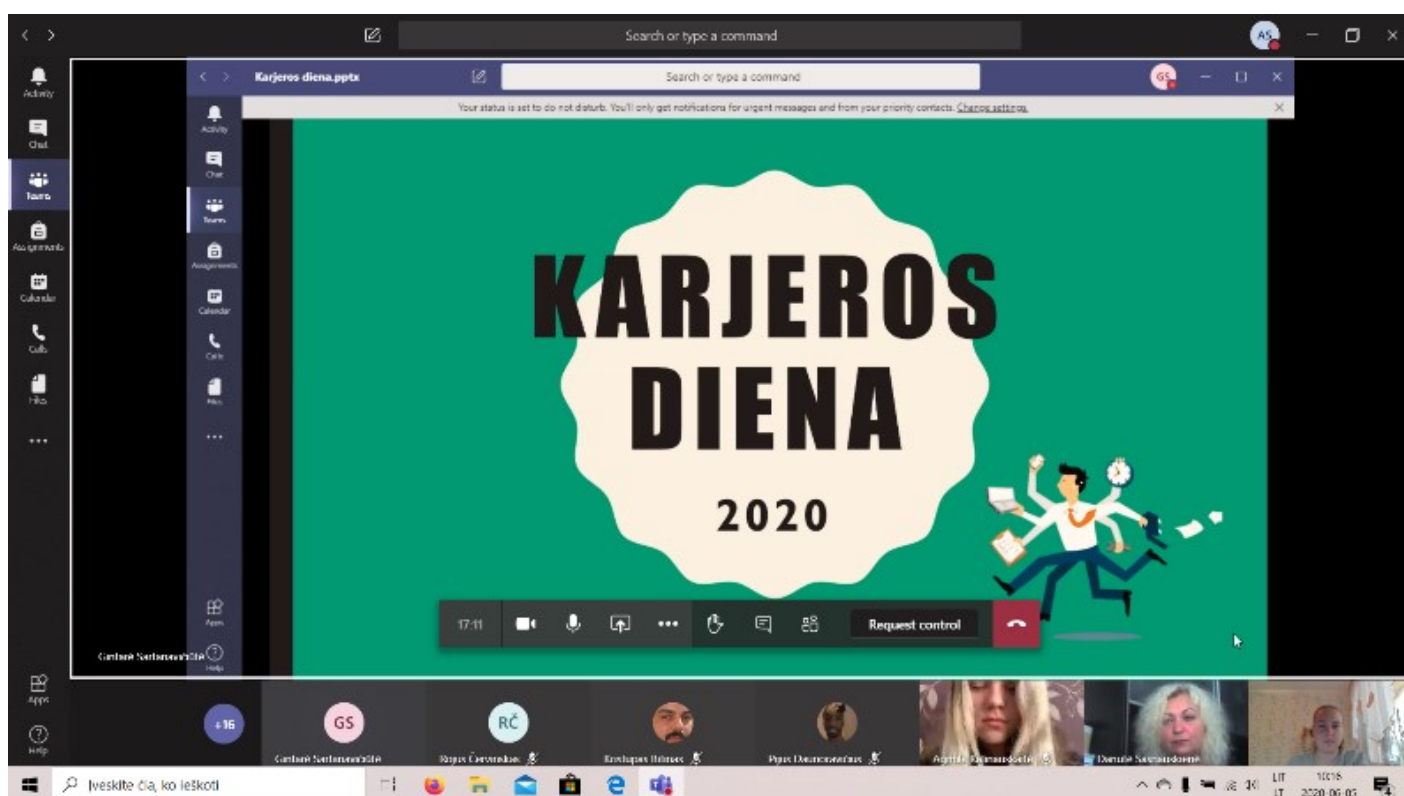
Search or type a command

AS

Activity
Chat
Teams
Assignments
Calendar
Calls
Files
...

Karjeros diena.pptx

Search or type a command

GS

Your status is set to do not disturb. You'll only get notifications for urgent messages and from your priority contacts. Change settings.

Activity
Chat
Teams
Assignments
Calendar
Calls
Files
...

KARJEROS DIENA

2020

17:11

Request control

Apps
Help

Apps
Help

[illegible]

+16

GS
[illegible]

RČ
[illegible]

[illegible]

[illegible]

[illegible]

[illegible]

Įveskite čia, ko ieškoti

LIT
LT
10:16
2020-06-05